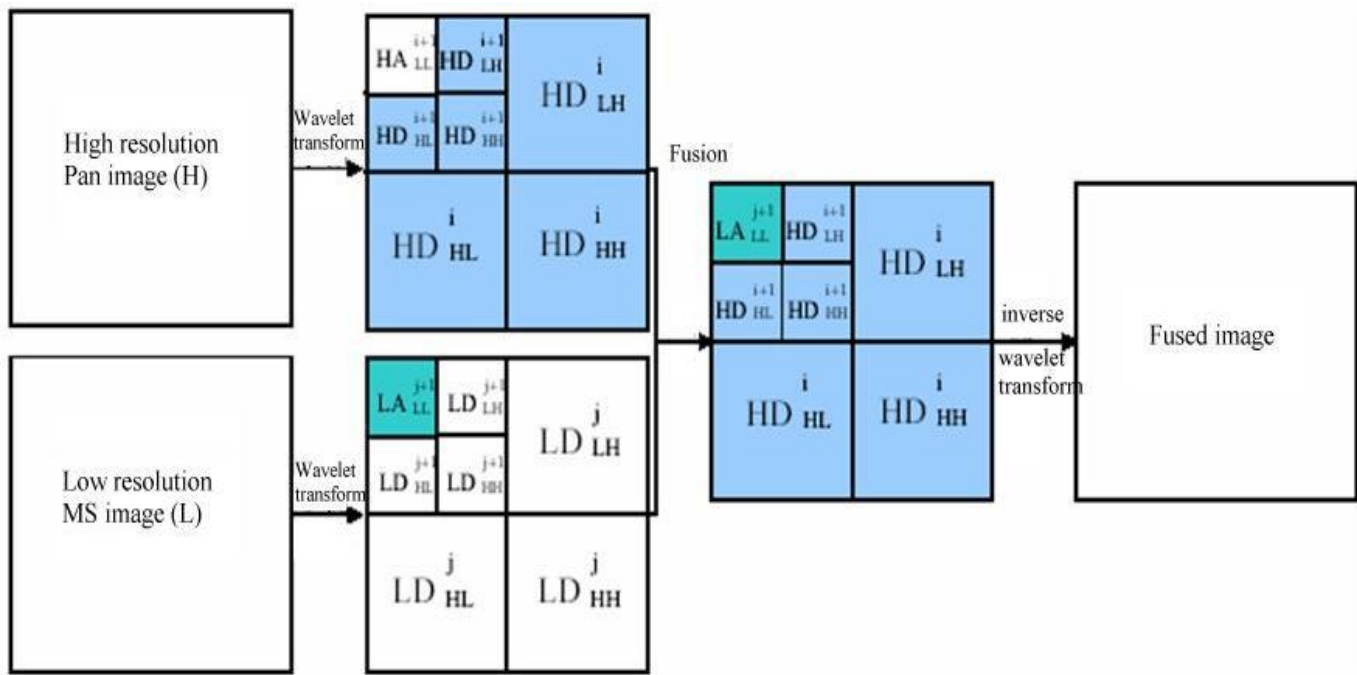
High resolution Pan image (H)

Wavelet transform

$HA_{LL}^{i+1}$ $HD_{LH}^{i+1}$ $HD_{LH}^{i}$

$HD_{HL}^{i+1}$ $HD_{HH}^{i+1}$

$HD_{HL}^{i}$ $HD_{HH}^{i}$

Low resolution MS image (L)

Wavelet transform

$LA_{LL}^{j+1}$ $LD_{LH}^{j+1}$ $LD_{LH}^{j}$

$LD_{HL}^{j+1}$ $LD_{HH}^{j+1}$

$LD_{HL}^{j}$ $LD_{HH}^{j}$

Fusion

$LA_{LL}^{j+1}$ $HD_{LH}^{i+1}$ $HD_{LH}^{i}$

$HD_{HL}^{i+1}$ $HD_{HH}^{i+1}$

$HD_{HL}^{i}$ $HD_{HH}^{i}$

inverse wavelet transform

Fused image